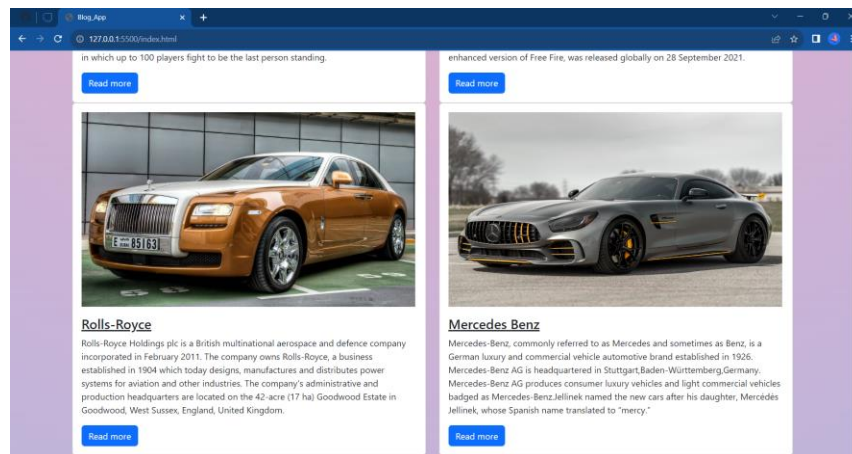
Blog_App

127.0.0.1:5500/index.html

in which up to 100 players fight to be the last person standing.

Read more

enhanced version of Free Fire, was released globally on 28 September 2021.

Read more

E 85163

Rolls-Royce

Rolls-Royce Holdings plc is a British multinational aerospace and defence company incorporated in February 2011. The company owns Rolls-Royce, a business established in 1904 which today designs, manufactures and distributes power systems for aviation and other industries. The company's administrative and production headquarters are located on the 42-acre (17 ha) Goodwood Estate in Goodwood, West Sussex, England, United Kingdom.

Read more

Mercedes Benz

Mercedes-Benz, commonly referred to as Mercedes and sometimes as Benz, is a German luxury and commercial vehicle automotive brand established in 1926. Mercedes-Benz AG is headquartered in Stuttgart,Baden-Württemberg,Germany. Mercedes-Benz AG produces consumer luxury vehicles and light commercial vehicles badged as Mercedes-Benz.Jellinek named the new cars after his daughter, Mercédès Jellinek, whose Spanish name translated to "mercy."

Read more